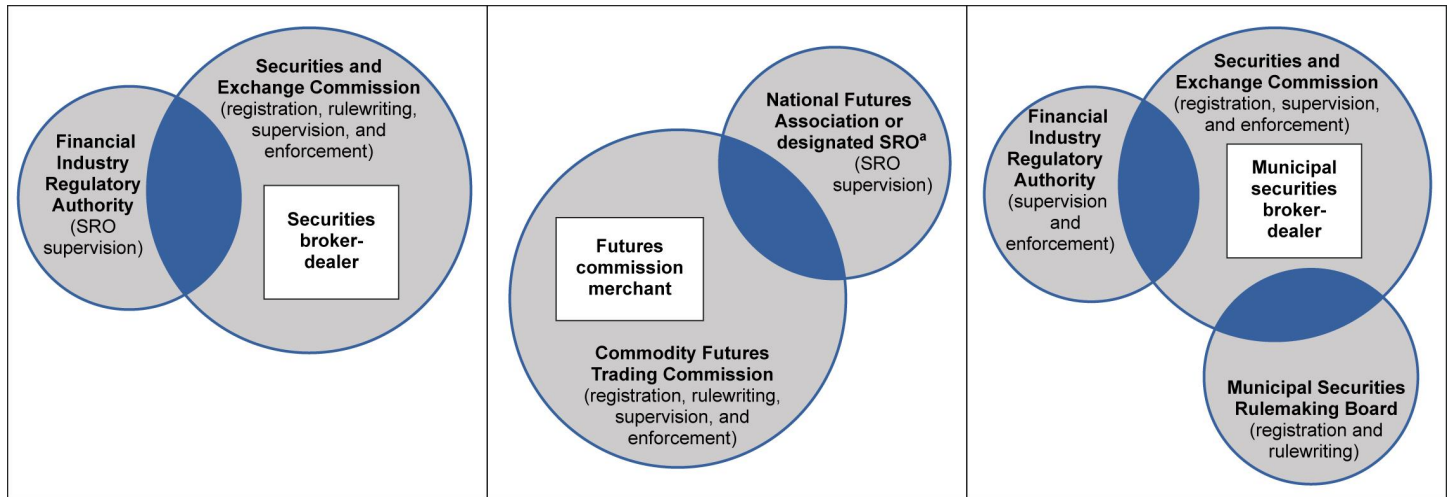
Financial Industry Regulatory Authority (SRO supervision)

Securities and Exchange Commission (registration, rulewriting, supervision, and enforcement)

Securities broker-dealer

National Futures Association or designated SRO$^a$ (SRO supervision)

Futures commission merchant

Commodity Futures Trading Commission (registration, rulewriting, supervision, and enforcement)

Financial Industry Regulatory Authority (supervision and enforcement)

Securities and Exchange Commission (registration, supervision, and enforcement)

Municipal securities broker-dealer

Municipal Securities Rulemaking Board (registration and rulewriting)